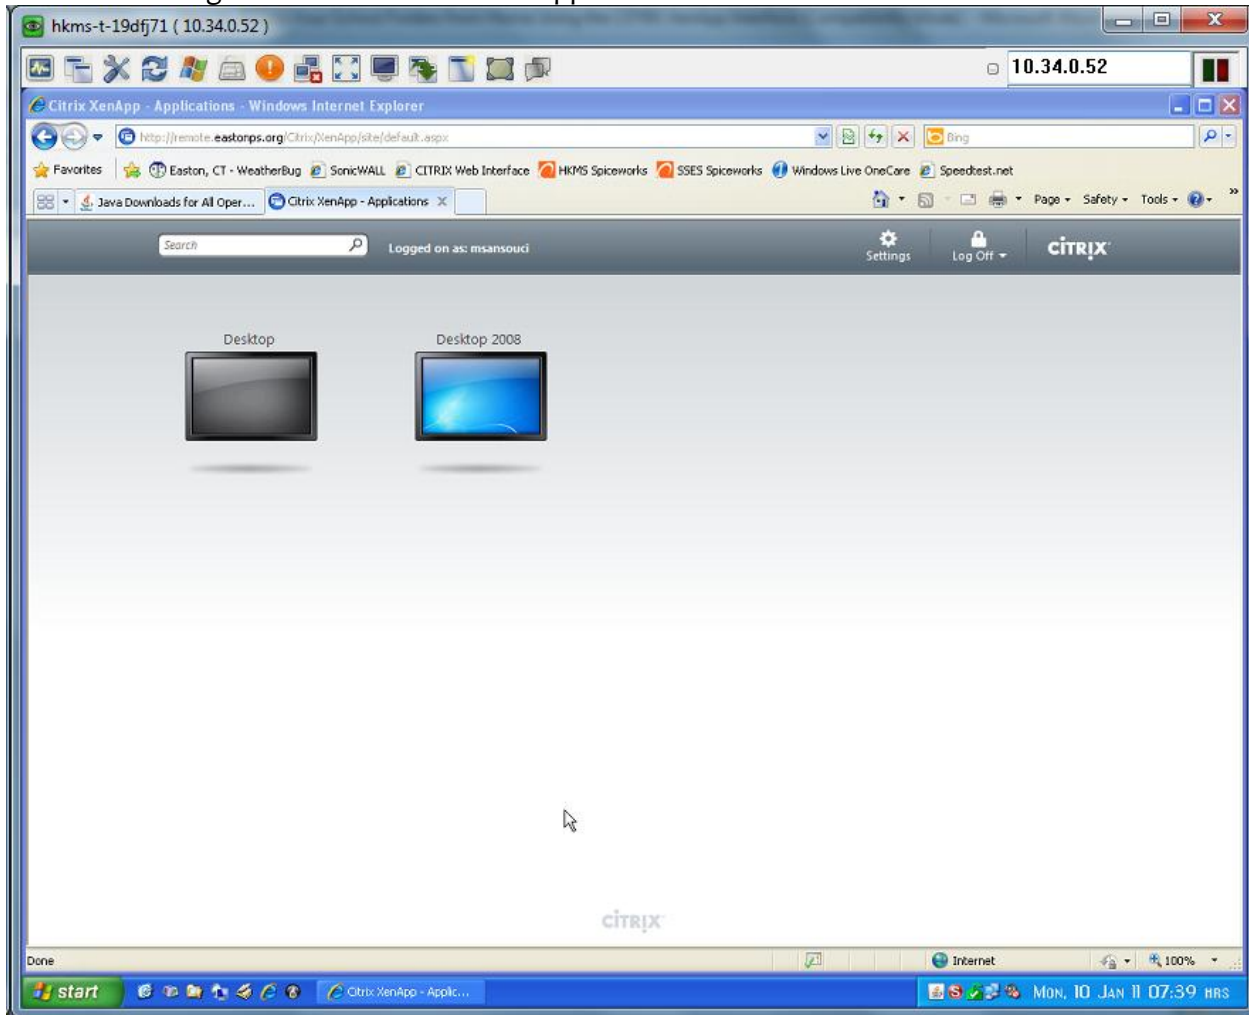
hkms-t-19dfj71 ( 10.34.0.52 )

10.34.0.52

Citrix XenApp - Applications - Windows Internet Explorer

http://remote.eastonps.org/Citrix/XenApp/site/default.aspx

Bing

Favorites | Easton, CT - WeatherBug | SonicWALL | CITRIX Web Interface | HKMS Spiceworks | SSES Spiceworks | Windows Live OneCare | Speedtest.net

Java Downloads for All Oper... | Citrix XenApp - Applications

Page ▾ Safety ▾ Tools ▾

Search

Logged on as: msansouci

Settings

Log Off ▾

CITRIX

Desktop

Desktop 2008

CITRIX

Done

Internet

100%

start

Citrix XenApp - Applic...

MON, 10 JAN 11 07:39 HRS